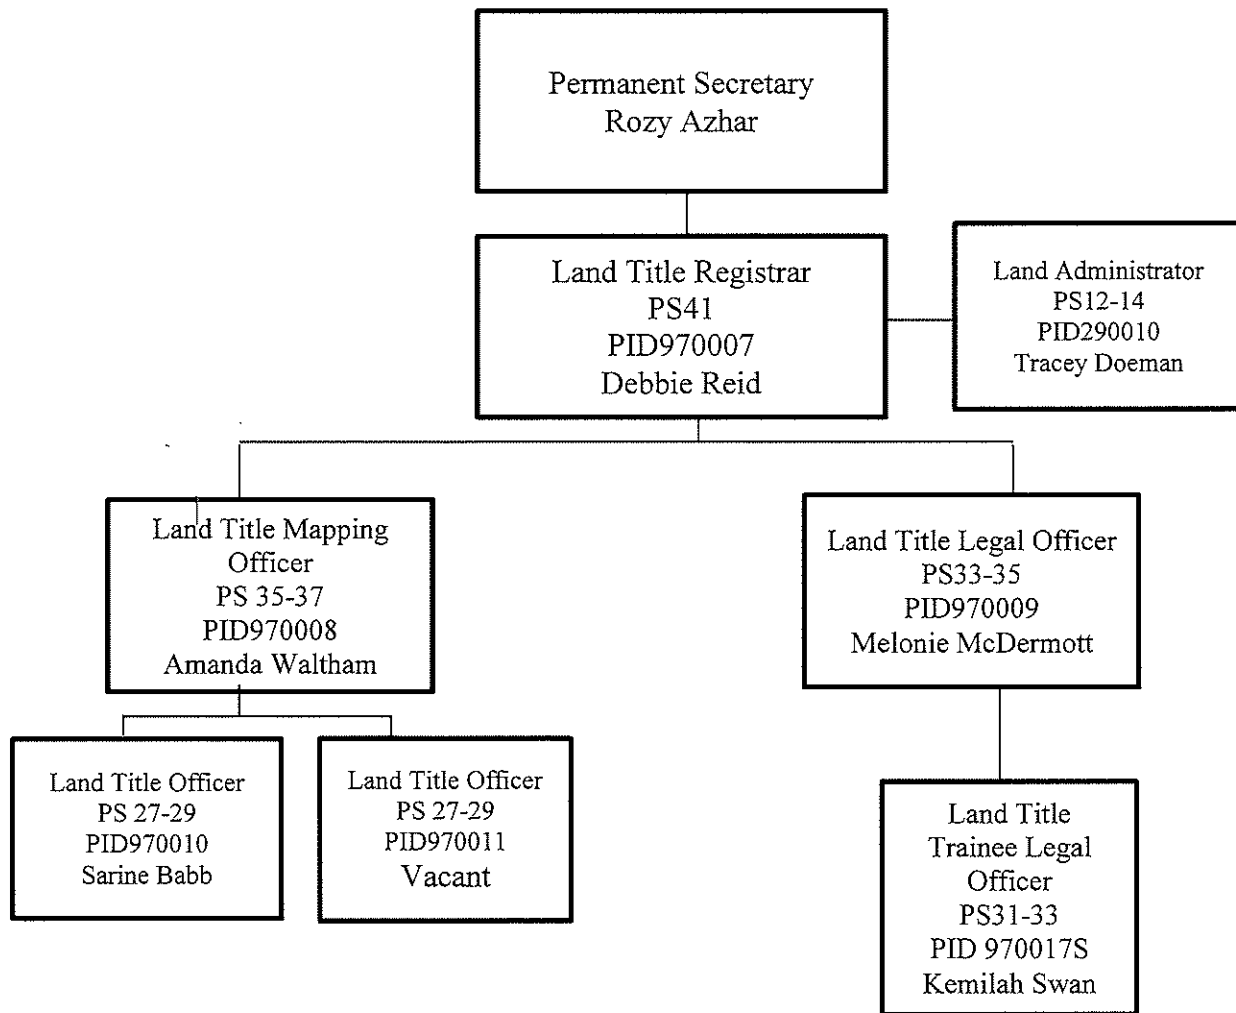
Permanent Secretary
Rozy Azhar

Land Title Registrar
PS41
PID970007
Debbie Reid

Land Administrator
PS12-14
PID290010
Tracey Doeman

Land Title Mapping Officer
PS 35-37
PID970008
Amanda Waltham

Land Title Legal Officer
PS33-35
PID970009
Melonie McDermott

Land Title Officer
PS 27-29
PID970010
Sarine Babb

Land Title Officer
PS 27-29
PID970011
Vacant

Land Title Trainee Legal Officer
PS31-33
PID 970017S
Kemilah Swan